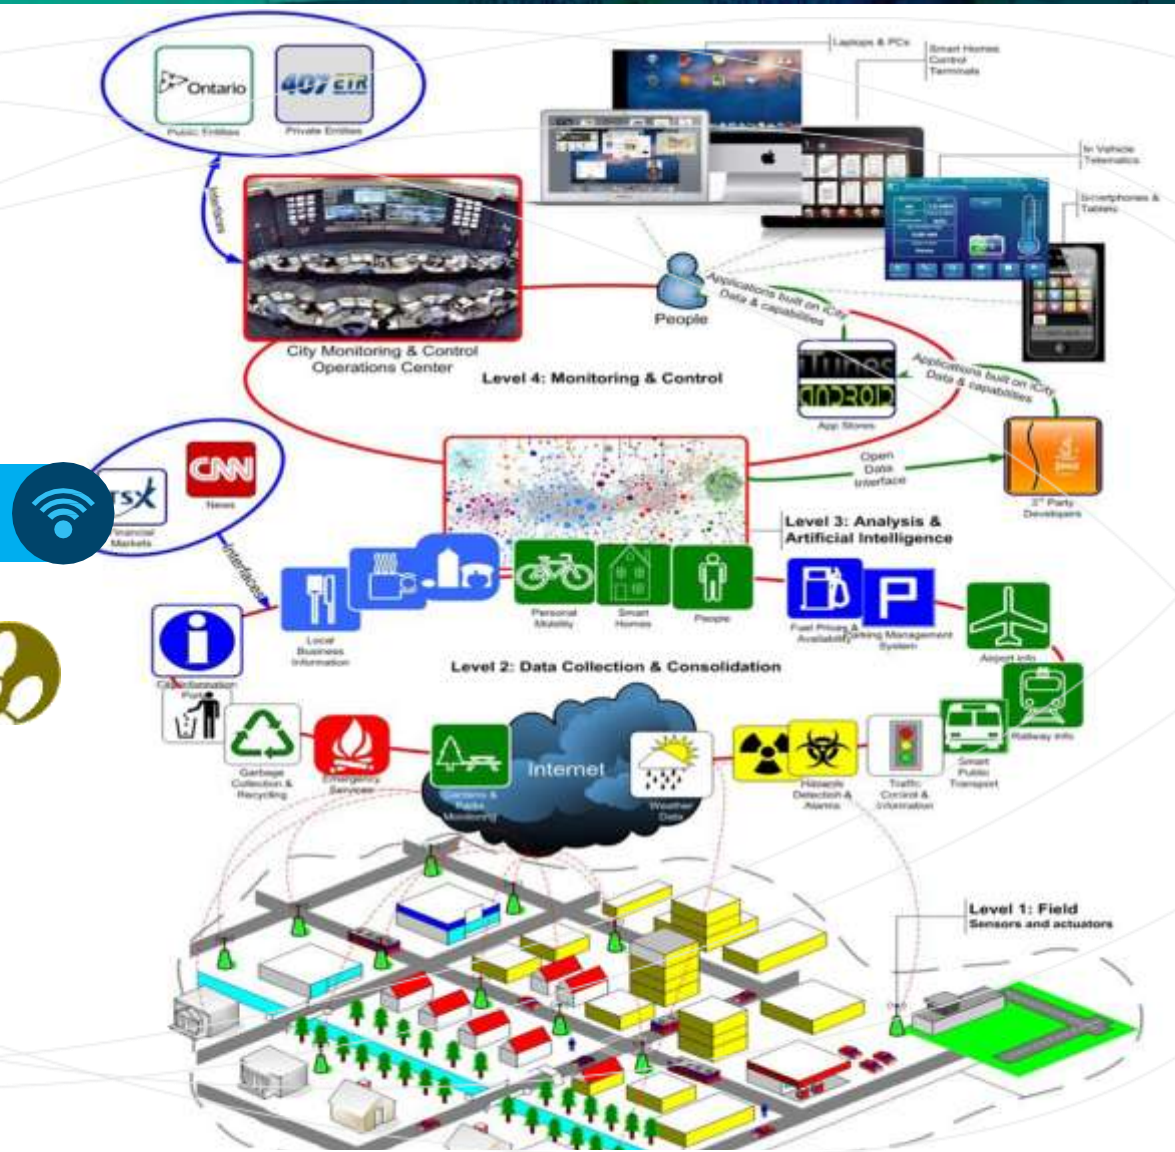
Ontario

407 ETR

Public Entities

Private Entities

Interfaces

Laptops & PCs

Smart Homes Control Terminals

In Vehicle Telematics

Smartphones & Tablets

People

Applications built on iCity Data & capabilities

City Monitoring & Control Operations Center

Level 4: Monitoring & Control

iTunes

ANDROID

App Stores

Applications built on iCity Data & capabilities

Open Data Interface

3rd Party Developers

CNN

News

TSX

Financial Markets

Interfaces

Level 3: Analysis & Artificial Intelligence

Local Business Information

Personal Mobility

Smart Homes

People

Fuel Prices & Availability

Parking Management System

Airport Info

Level 2: Data Collection & Consolidation

Railway Info

Garbage Collection & Recycling

Emergency Services

Gardens & Parks Monitoring

Internet

Weather Data

Hazards Detection & Alarms

Traffic Control & Information

Smart Public Transport

Level 1: Field
Sensors and actuators